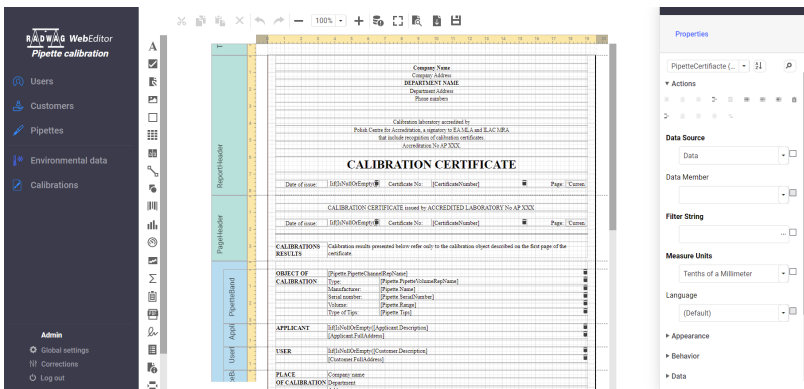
RADWAG WebEditor
Pipette calibration

Users
Customers
Pipettes
Environmental data
Calibrations

Admin
Global settings
Corrections
Log out

100%

Company Name
Company Address
DEPARTMENT NAME
Department Address
Phone numbers

Calibration laboratory accredited by
Polish Centre for Accreditation, a signatory to EA MLA and ILAC MRA
that include recognition of calibration certificates.
Accreditation No AP XXX

CALIBRATION CERTIFICATE

Date of issue: [iif(IsNullOrEmpty( Certificate No: [CertificateNumber] Page: Curren

ReportHeader

CALIBRATION CERTIFICATE issued by ACCREDITED LABORATORY No AP XXX

Date of issue: [iif(IsNullOrEmpty( Certificate No: [CertificateNumber] Page: Curren

PageHeader

CALIBRATIONS RESULTS Calibration results presented below refer only to the calibration object described on the first page of the certificate.

OBJECT OF CALIBRATION [Pipette.PipetteChannelRepName]
Type: [Pipette.PipetteVolumeRepName]
Manufacturer: [Pipette.Name]
Serial number: [Pipette.SerialNumber]
Volume: [Pipette.Range]
Type of Tips: [Pipette.Tips]

PipetteBand

APPLICANT [iif(IsNullOrEmpty([Applicant.Description]
[Applicant.FullAddress]

Appli

USER [iif(IsNullOrEmpty([Customer.Description]
[Customer.FullAddress]

User

PLACE OF CALIBRATION Company name
Department

Properties

PipetteCertificate (...

Actions

Data Source
Data

Data Member

Filter String

Measure Units
Tenths of a Millimeter

Language
(Default)

Appearance
Behavior
Data